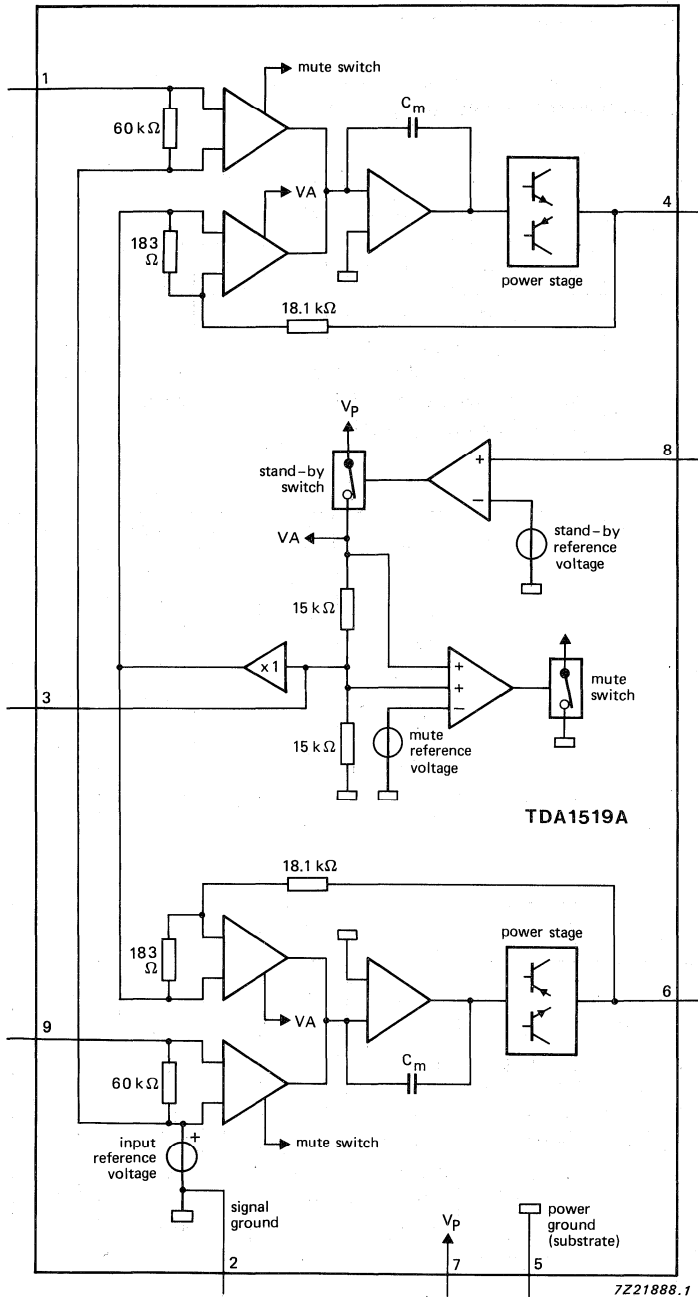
1
mute switch
60 k$\Omega$
$C_m$
VA
4
183 $\Omega$
power stage
18.1 k$\Omega$
$V_P$
8
stand-by switch
+
−
VA
stand-by reference voltage
15 k$\Omega$
x1
+
+
−
mute switch
3
15 k$\Omega$
mute reference voltage
TDA1519A
18.1 k$\Omega$
power stage
183 $\Omega$
6
VA
9
$C_m$
60 k$\Omega$
mute switch
+
input reference voltage
signal ground
$V_P$
power ground (substrate)
2
7
5
7Z21888.1